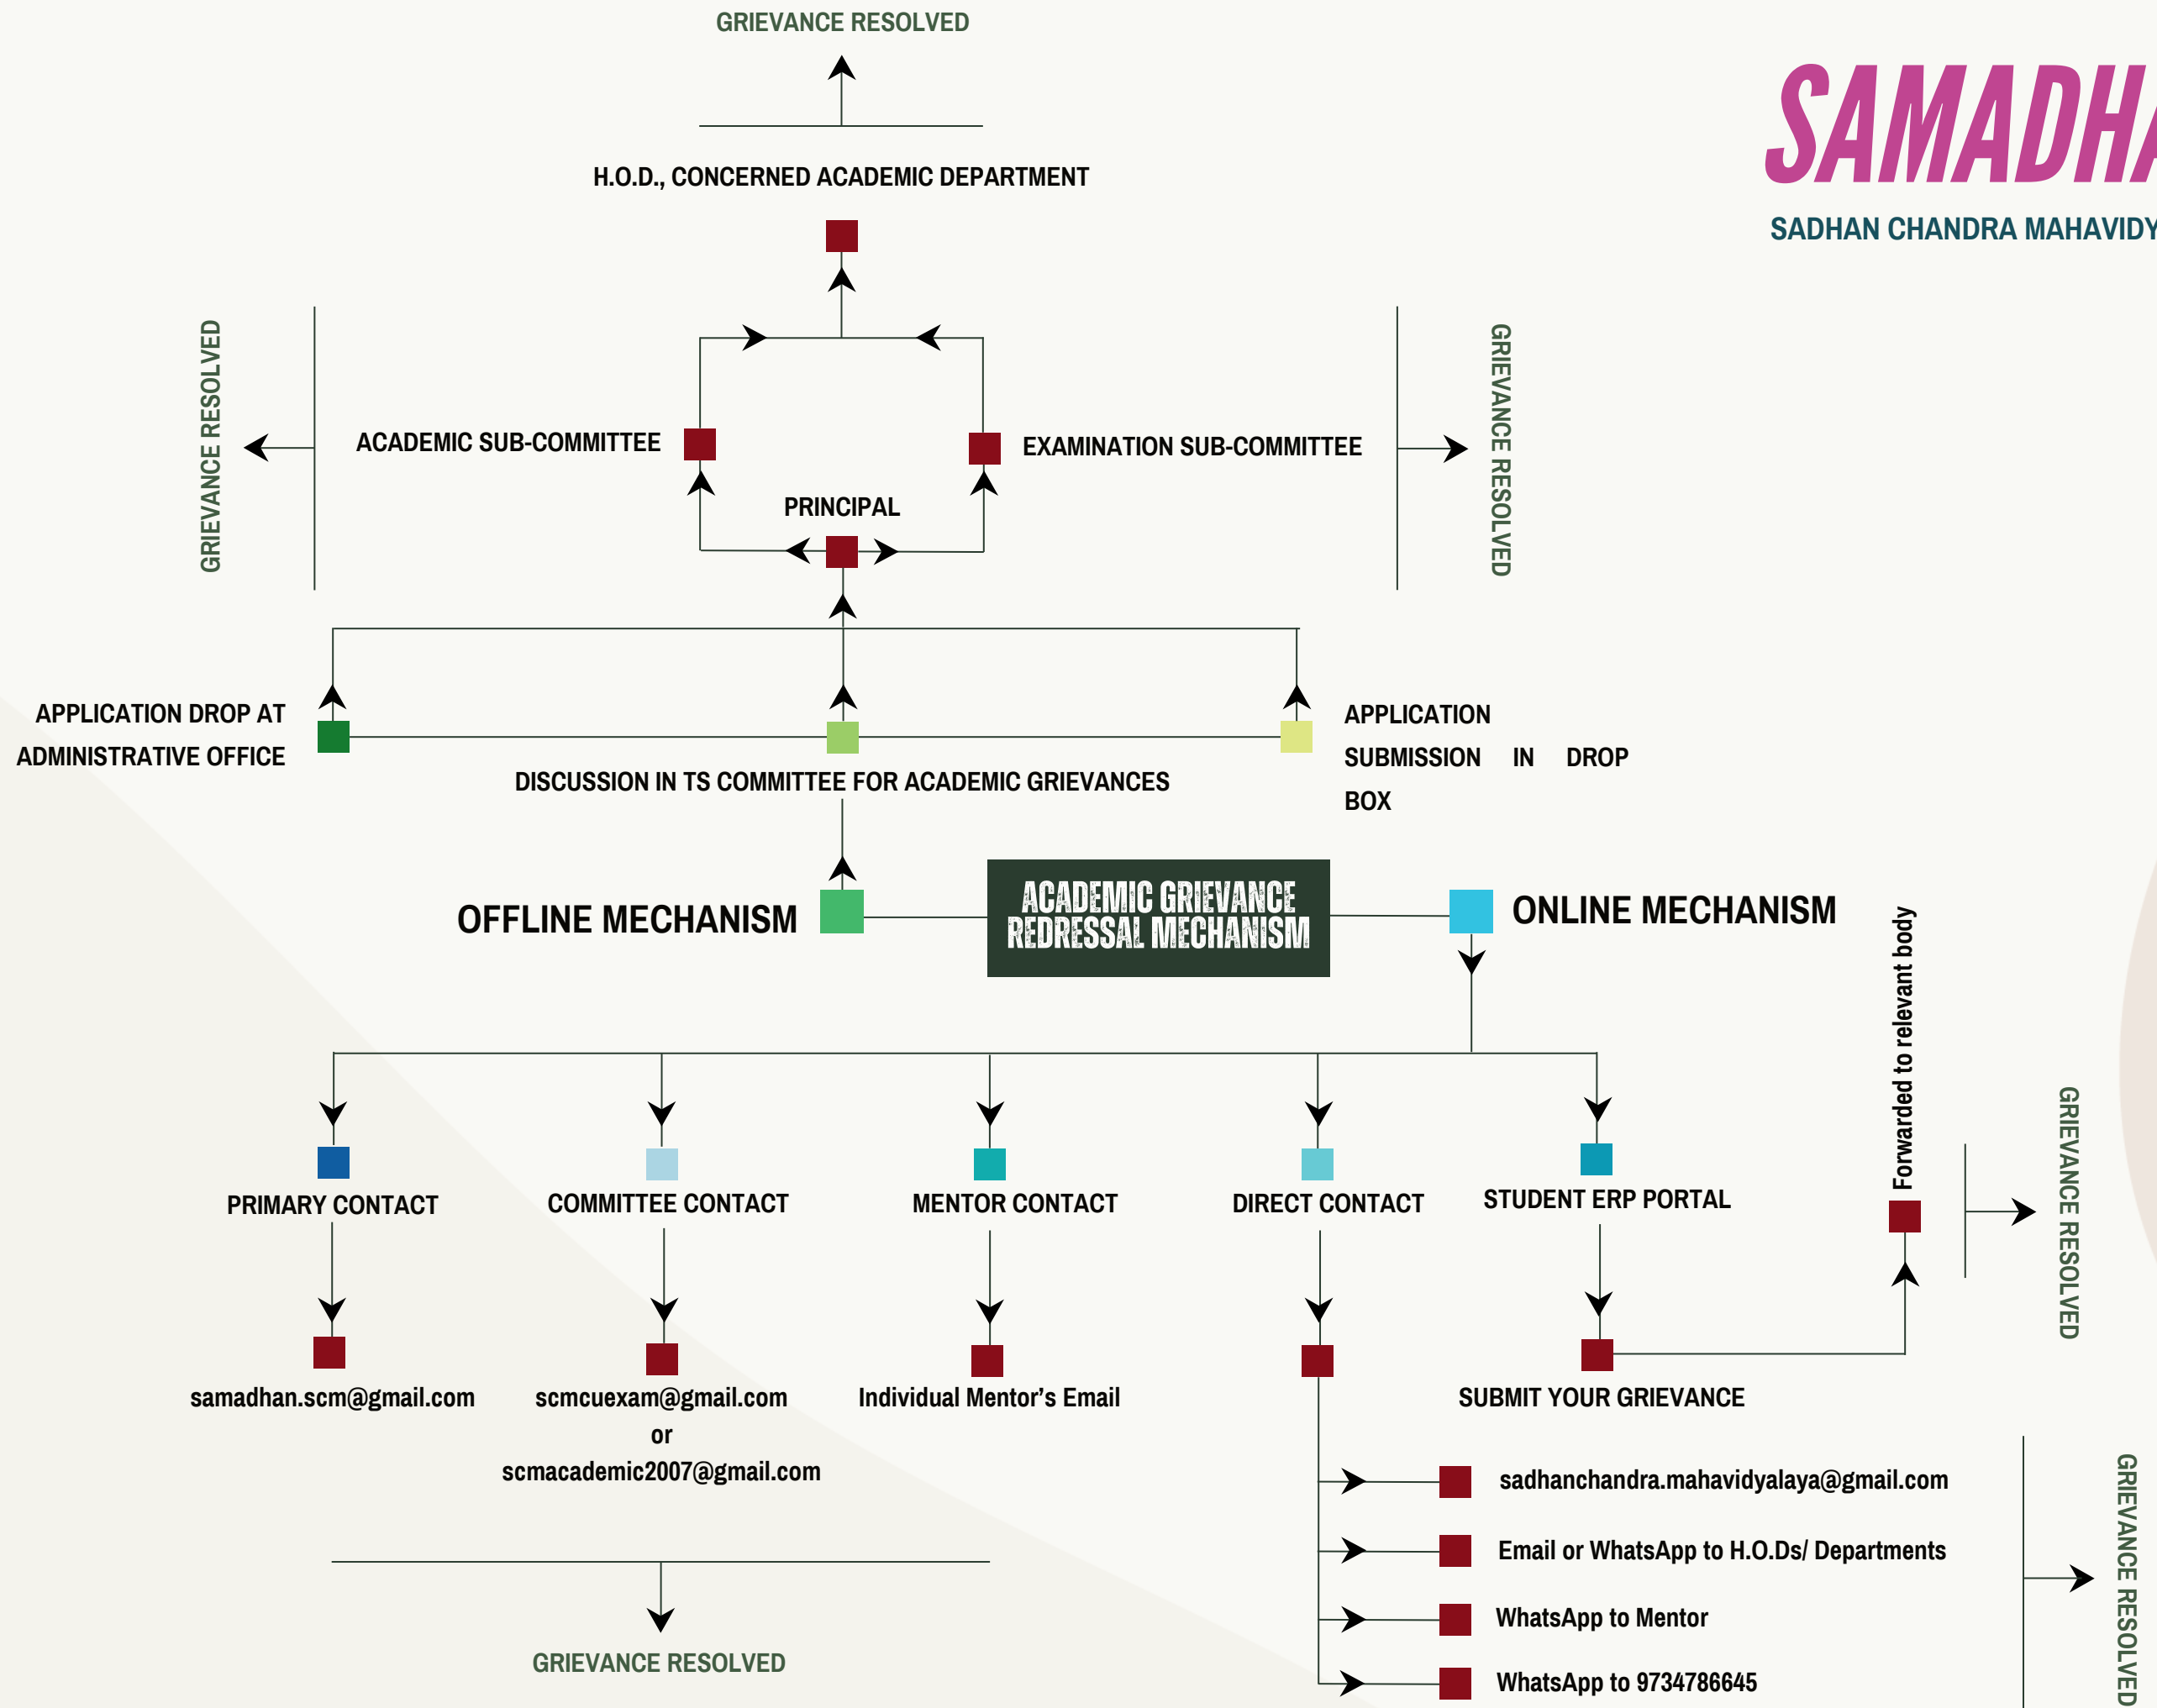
GRIEVANCE RESOLVED

SAMADH

SADHAN CHANDRA MAHAVIDY

H.O.D., CONCERNED ACADEMIC DEPARTMENT

GRIEVANCE RESOLVED

ACADEMIC SUB-COMMITTEE

EXAMINATION SUB-COMMITTEE

GRIEVANCE RESOLVED

PRINCIPAL

APPLICATION DROP AT ADMINISTRATIVE OFFICE

APPLICATION SUBMISSION IN DROP BOX

DISCUSSION IN TS COMMITTEE FOR ACADEMIC GRIEVANCES

OFFLINE MECHANISM

ACADEMIC GRIEVANCE REDRESSAL MECHANISM

ONLINE MECHANISM

Forwarded to relevant body

GRIEVANCE RESOLVED

PRIMARY CONTACT

COMMITTEE CONTACT

MENTOR CONTACT

DIRECT CONTACT

STUDENT ERP PORTAL

samadhan.scm@gmail.com

scmcuexam@gmail.com
or
scmacademic2007@gmail.com

Individual Mentor’s Email

SUBMIT YOUR GRIEVANCE

sadhanchandra.mahavidyalaya@gmail.com

Email or WhatsApp to H.O.Ds/ Departments

WhatsApp to Mentor

WhatsApp to 9734786645

GRIEVANCE RESOLVED

GRIEVANCE RESOLVED